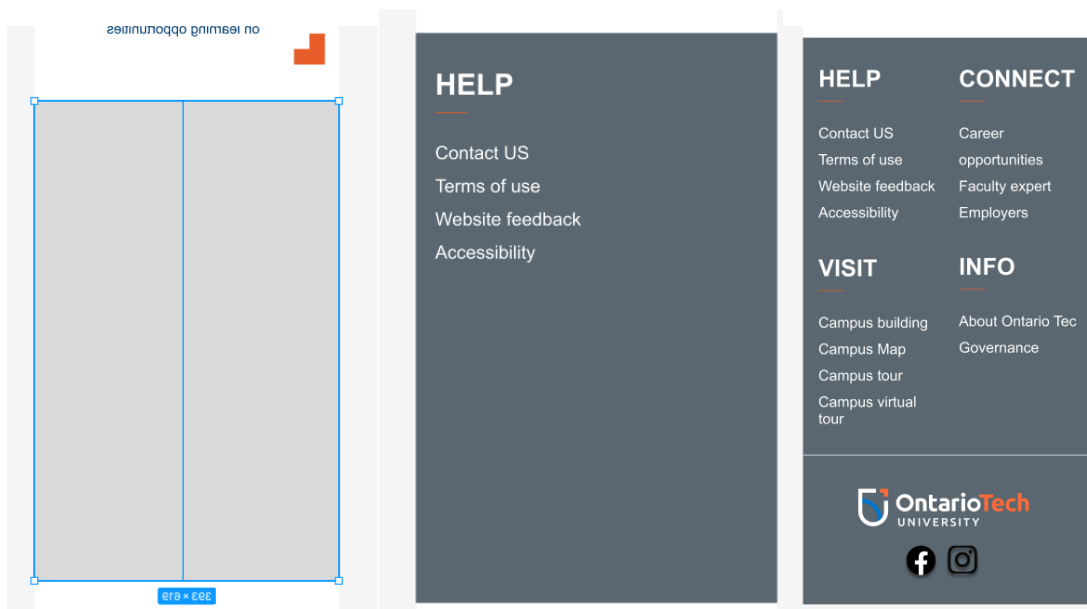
on learning opportunities

393 × 619

HELP

Contact US

Terms of use

Website feedback

Accessibility

HELP

Contact US

Terms of use

Website feedback

Accessibility

CONNECT

Career opportunities

Faculty expert

Employers

VISIT

Campus building

Campus Map

Campus tour

Campus virtual tour

INFO

About Ontario Tec

Governance

OntarioTech UNIVERSITY